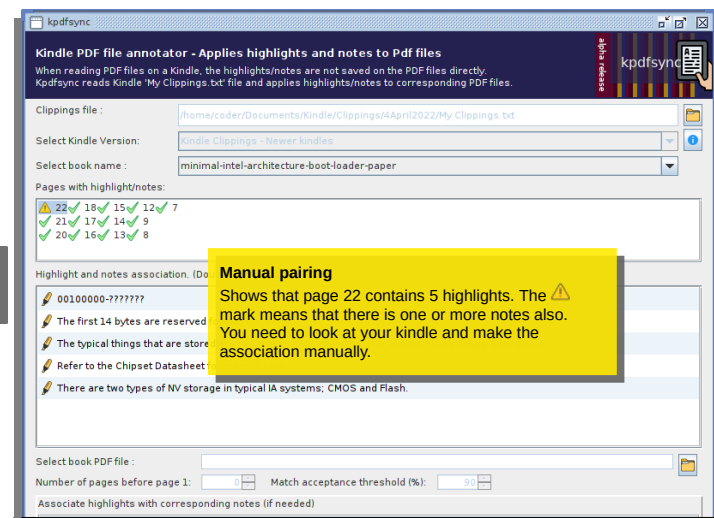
kpdfsync

Kindle PDF file annotator - Applies highlights and notes to Pdf files

When reading PDF files on a Kindle, the highlights/notes are not saved on the PDF files directly. Kpdfsync reads Kindle 'My Clippings.txt' file and applies highlights/notes to corresponding PDF files.

alpha release

kpdfsync

Clippings file : /home/coder/Documents/Kindle/Clippings/4April2022/My Clippings.txt

Select Kindle Version: Kindle Clippings - Newer kindles

Select book name : minimal-intel-architecture-boot-loader-paper

Pages with highlight/notes:

22 18 15 12 7
21 17 14 9
20 16 13 8

Highlight and notes association. (Do

00100000-???????

The first 14 bytes are reserved

The typical things that are store

Refer to the Chipset Datasheet

There are two types of NV storage in typical IA systems; CMOS and Flash.

Manual pairing

Shows that page 22 contains 5 highlights. The mark means that there is one or more notes also. You need to look at your kindle and make the association manually.

Select book PDF file :

Number of pages before page 1: 0 Match acceptance threshold (%): 90

Associate highlights with corresponding notes (if needed)